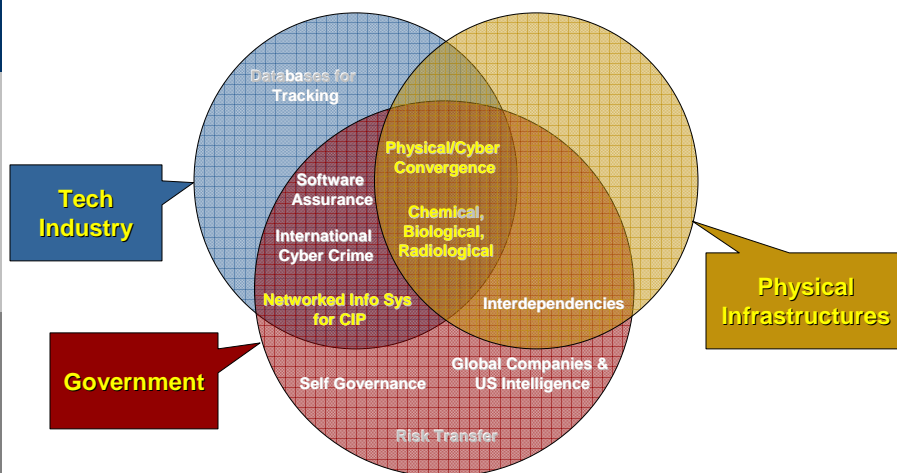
Databases for Tracking

Physical/Cyber Convergence

Software Assurance

Chemical, Biological, Radiological

International Cyber Crime

Networked Info Sys for CIP

Interdependencies

Self Governance

Global Companies & US Intelligence

Risk Transfer

Tech Industry

Physical Infrastructures

Government